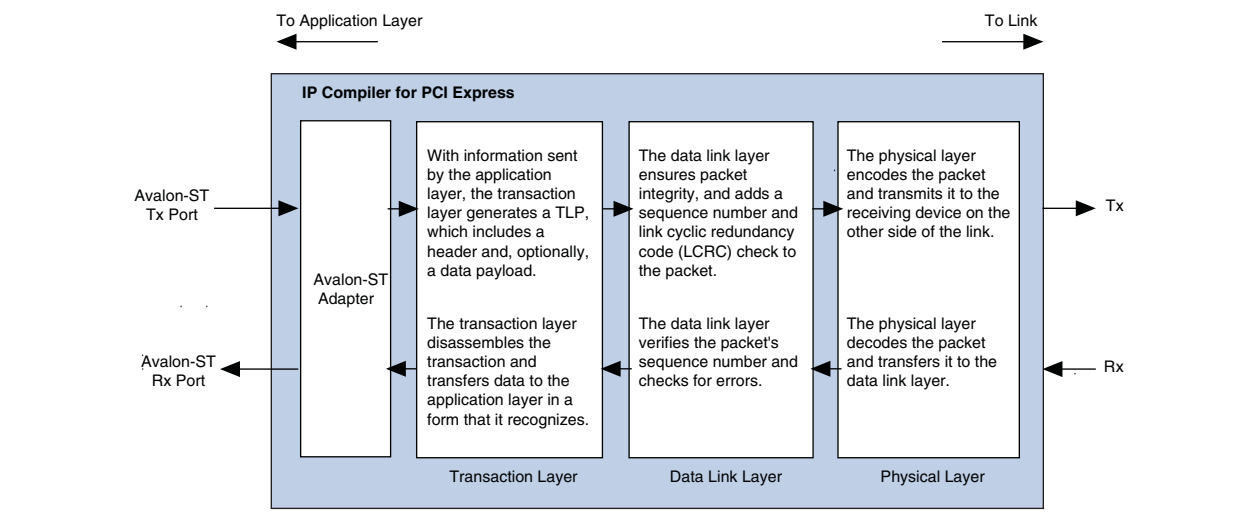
To Application Layer

To Link

IP Compiler for PCI Express

Avalon-ST Tx Port

Avalon-ST Rx Port

Avalon-ST Adapter

With information sent by the application layer, the transaction layer generates a TLP, which includes a header and, optionally, a data payload.

The transaction layer disassembles the transaction and transfers data to the application layer in a form that it recognizes.

The data link layer ensures packet integrity, and adds a sequence number and link cyclic redundancy code (LCRC) check to the packet.

The data link layer verifies the packet's sequence number and checks for errors.

The physical layer encodes the packet and transmits it to the receiving device on the other side of the link.

The physical layer decodes the packet and transfers it to the data link layer.

Tx

Rx

Transaction Layer

Data Link Layer

Physical Layer